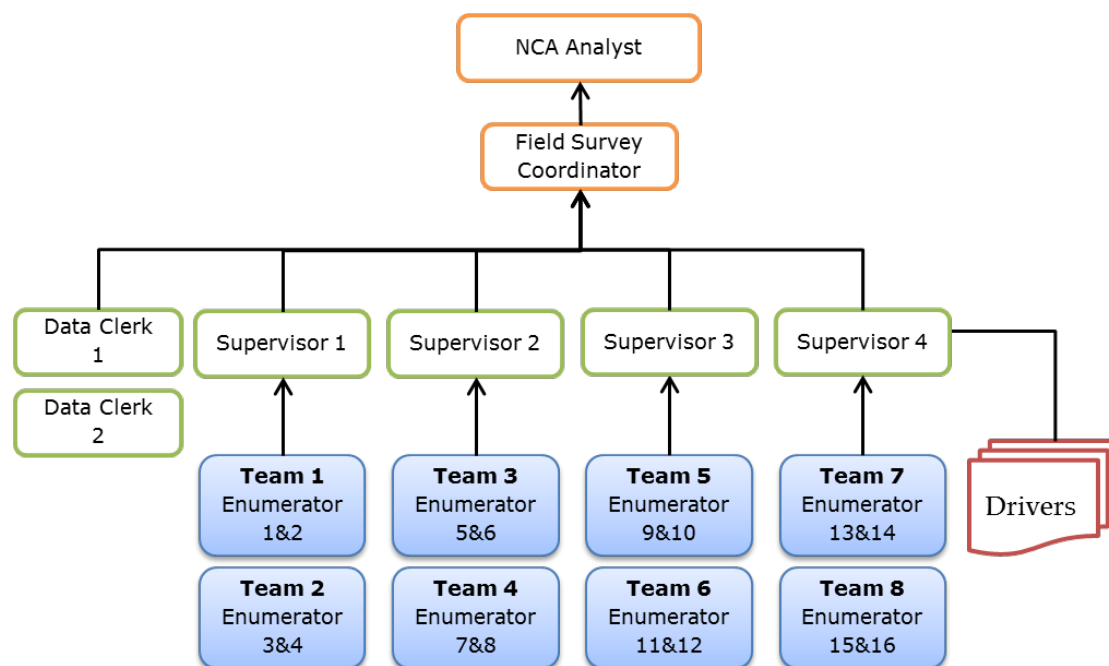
NCA Analyst

Field Survey Coordinator

Data Clerk 1

Data Clerk 2

Supervisor 1

Supervisor 2

Supervisor 3

Supervisor 4

**Team 1** Enumerator 1&2

**Team 2** Enumerator 3&4

**Team 3** Enumerator 5&6

**Team 4** Enumerator 7&8

**Team 5** Enumerator 9&10

**Team 6** Enumerator 11&12

**Team 7** Enumerator 13&14

**Team 8** Enumerator 15&16

Drivers